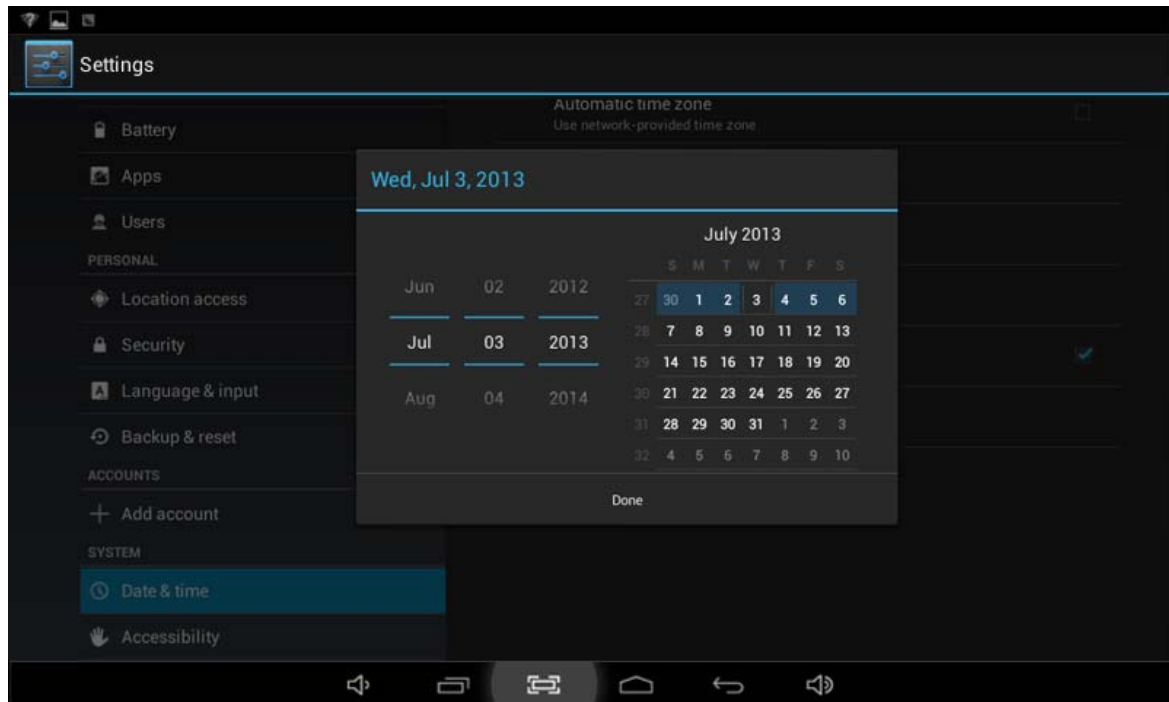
Settings

Battery

Apps

Users

PERSONAL

Location access

Security

Language & input

Backup & reset

ACCOUNTS

Add account

SYSTEM

Date & time

Accessibility

Automatic time zone
Use network-provided time zone

Wed, Jul 3, 2013

Jun 02 2012
Jul 03 2013
Aug 04 2014

July 2013

| | S | M | T | W | T | F | S |
|---|---|---|---|---|---|---|---|
| 27 | 30 | 1 | 2 | 3 | 4 | 5 | 6 |
| 28 | 7 | 8 | 9 | 10 | 11 | 12 | 13 |
| 29 | 14 | 15 | 16 | 17 | 18 | 19 | 20 |
| 30 | 21 | 22 | 23 | 24 | 25 | 26 | 27 |
| 31 | 28 | 29 | 30 | 31 | 1 | 2 | 3 |
| 32 | 4 | 5 | 6 | 7 | 8 | 9 | 10 |

Done